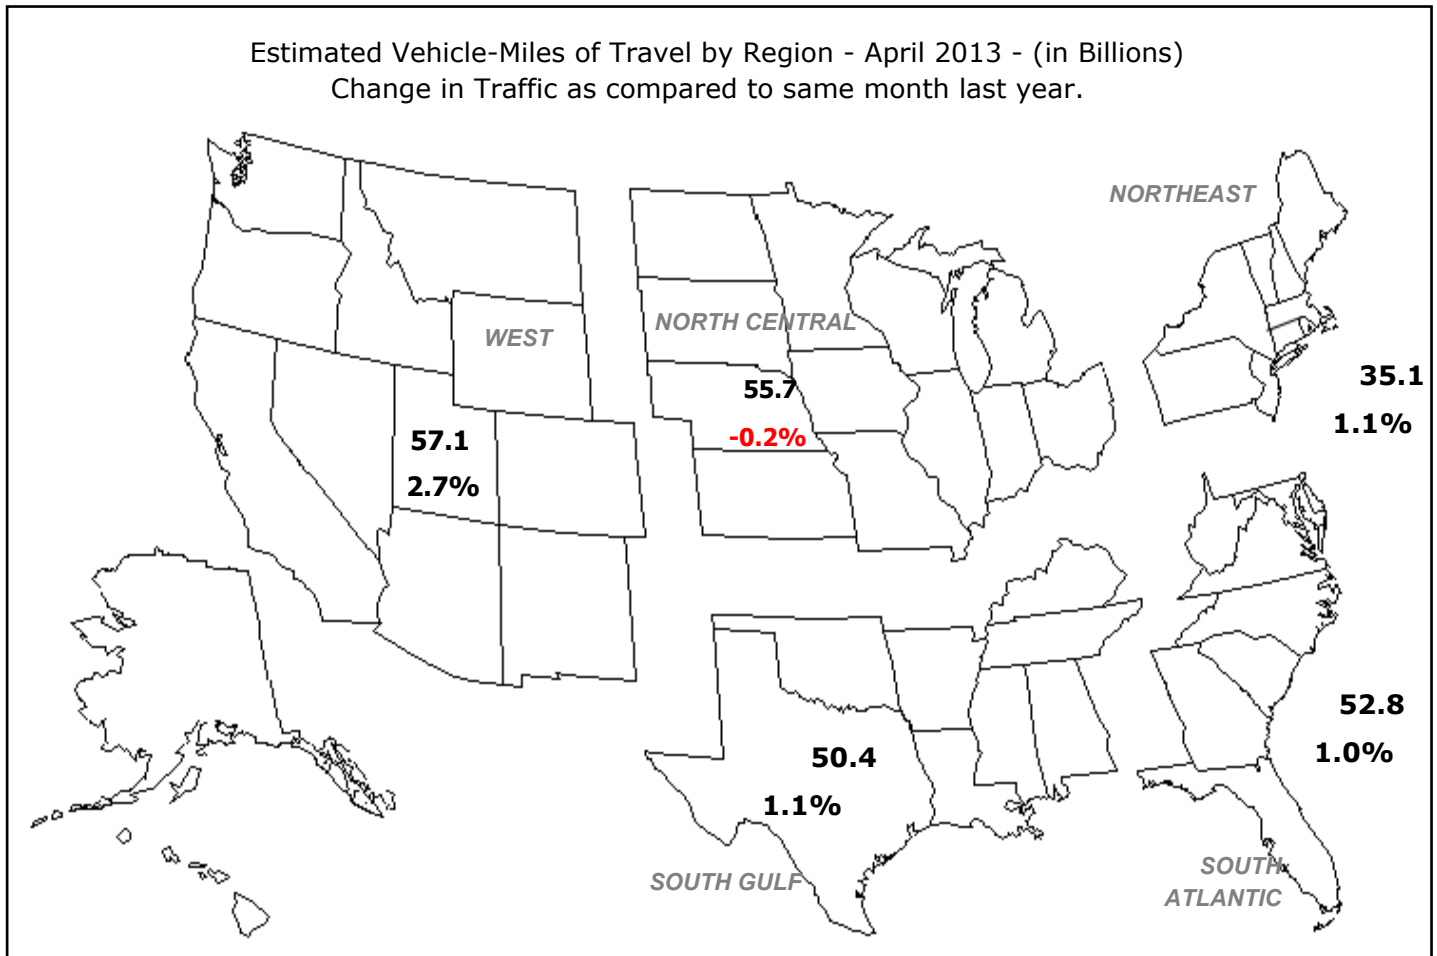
Estimated Vehicle-Miles of Travel by Region - April 2013 - (in Billions)
Change in Traffic as compared to same month last year.

NORTHEAST

NORTH CENTRAL

WEST

55.7

-0.2%

57.1

2.7%

35.1

1.1%

52.8

1.0%

50.4

1.1%

SOUTH GULF

SOUTH ATLANTIC